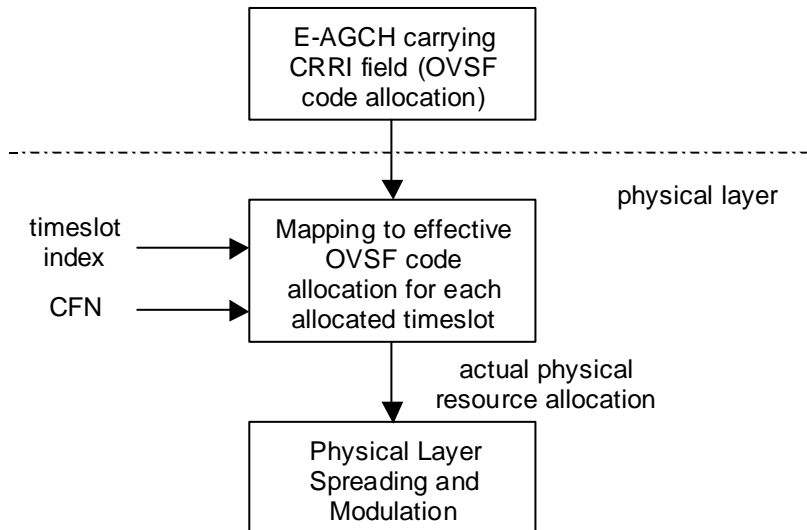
E-AGCH carrying CRRI field (OVSF code allocation)

physical layer

timeslot index

CFN

Mapping to effective OVSF code allocation for each allocated timeslot

actual physical resource allocation

Physical Layer Spreading and Modulation